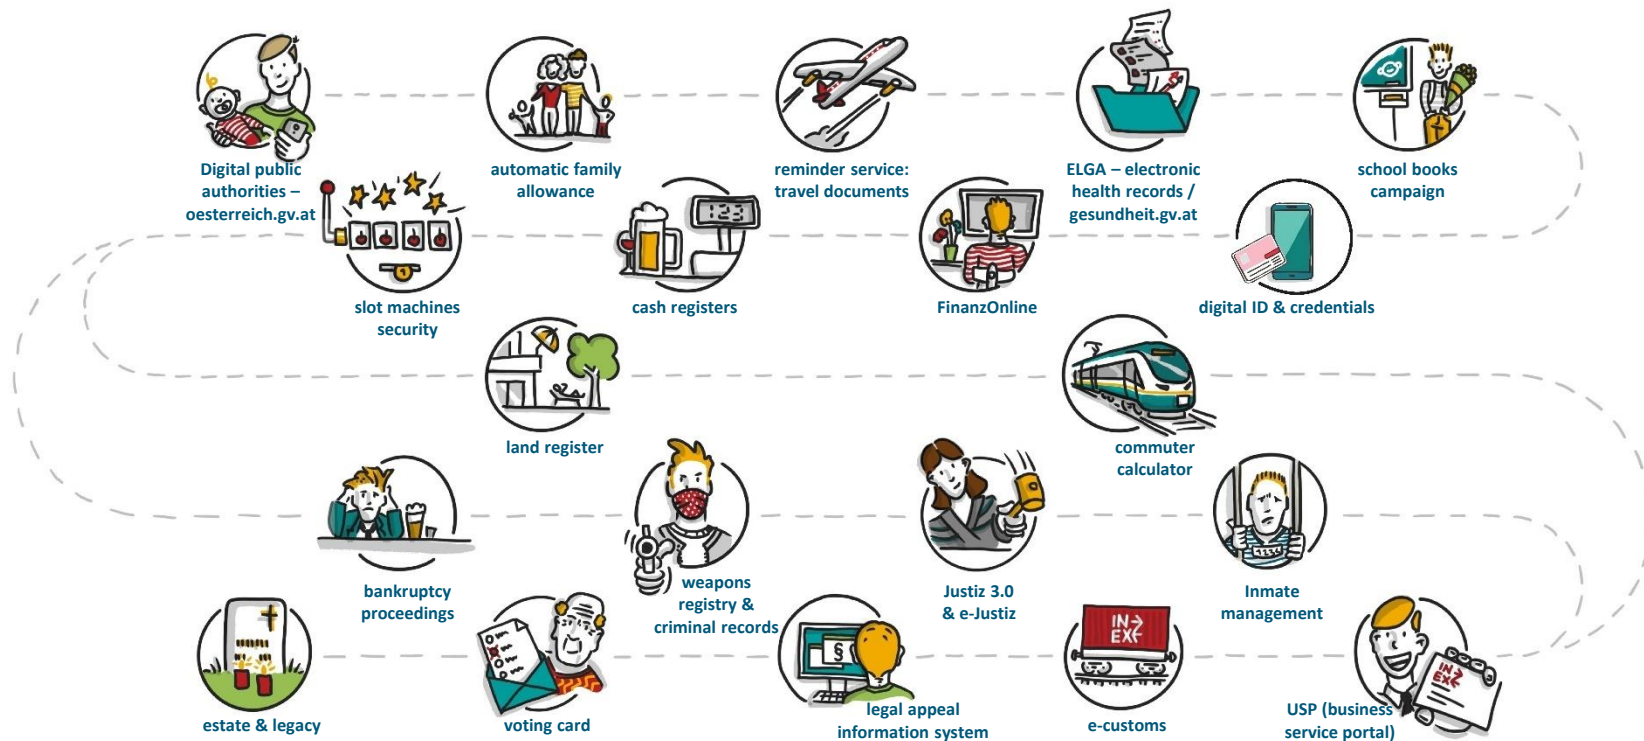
Digital public authorities – oesterreich.gv.at

automatic family allowance

reminder service: travel documents

ELGA – electronic health records / gesundheit.gv.at

school books campaign

slot machines security

cash registers

1:23

FinanzOnline

digital ID & credentials

land register

commuter calculator

bankruptcy proceedings

weapons registry & criminal records

Justiz 3.0 & e-Justiz

Inmate management

estate & legacy

voting card

legal appeal information system

§

IN EX

e-customs

USP (business service portal)

IN EX